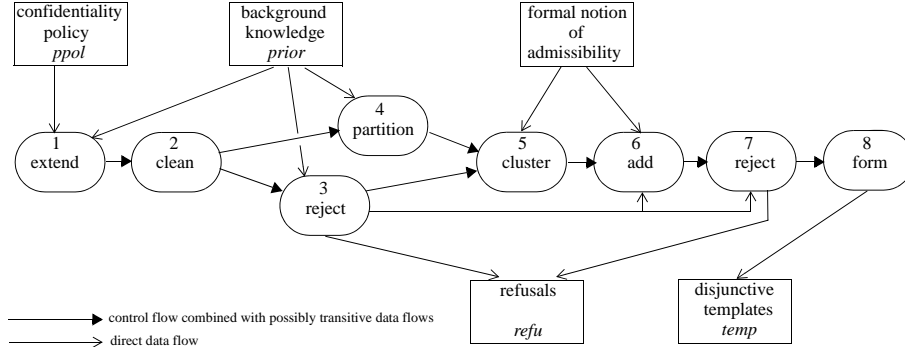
confidentiality policy
*ppol*

background knowledge
*prior*

formal notion of admissibility

1
extend

2
clean

4
partition

3
reject

5
cluster

6
add

7
reject

8
form

refusals

*refu*

disjunctive templates
*temp*

control flow combined with possibly transitive data flows

direct data flow